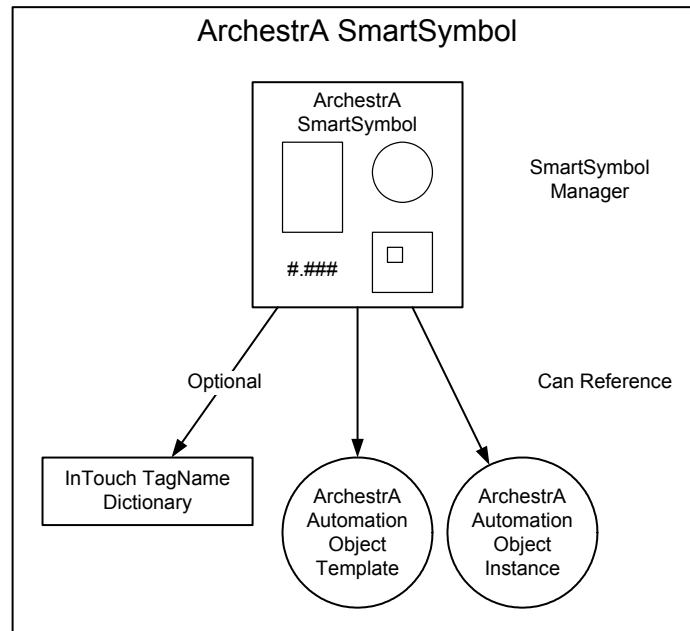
ArchestrA SmartSymbol

ArchestrA SmartSymbol

#.###

SmartSymbol Manager

Optional

Can Reference

InTouch TagName Dictionary

ArchestrA Automation Object Template

ArchestrA Automation Object Instance